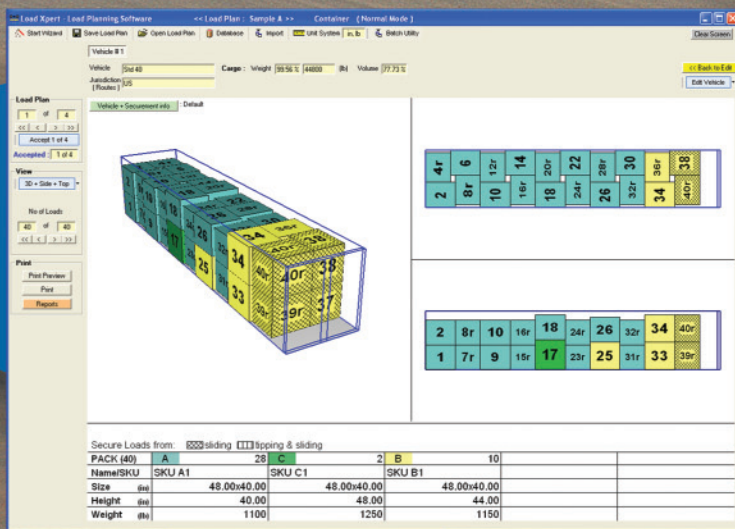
Load Xpert - Load Planning Software << Load Plan : Sample A >> Container ( Normal Mode )

Start Wizard | Save Load Plan | Open Load Plan | Database | Import | Unit System in, lb | Batch Utility | Clear Screen

Vehicle # 1

Vehicle: Std 40
Jurisdiction (Routes): US
Cargo : Weight 99.56 % 44800 (lb) Volume 77.73 %

<< Back to Edit
Edit Vehicle

Load Plan
1 of 4
<< < > >>
Accept 1 of 4
Accepted : 1 of 4

View
3D + Side + Top

No of Loads
40 of 40
<< < > >>

Print
Print Preview
Print
Reports

Vehicle + Securement info : Default

17 | 25 | 26 | 34 | 33 | 40r | 38 | 39r | 37

| 4r | 6 | 12r | 14 | 20r | 22 | 28r | 30 | 36r | 38 |
| 2 | 8r | 10 | 16r | 18 | 24r | 26 | 32r | 34 | 40r |

| 2 | 8r | 10 | 16r | 18 | 24r | 26 | 32r | 34 | 40r |
| 1 | 7r | 9 | 15r | 17 | 23r | 25 | 31r | 33 | 39r |

Secure Loads from: sliding tipping & sliding

| PACK (40) | A | 28 | C | 2 | B | 10 |
|---|---|---|---|---|---|---|
| Name/SKU | SKU A1 | | SKU C1 | | SKU B1 | |
| Size (in) | | 48.00x40.00 | | 48.00x40.00 | | 48.00x40.00 |
| Height (in) | | 40.00 | | 48.00 | | 44.00 |
| Weight (lb) | | 1100 | | 1250 | | 1150 |